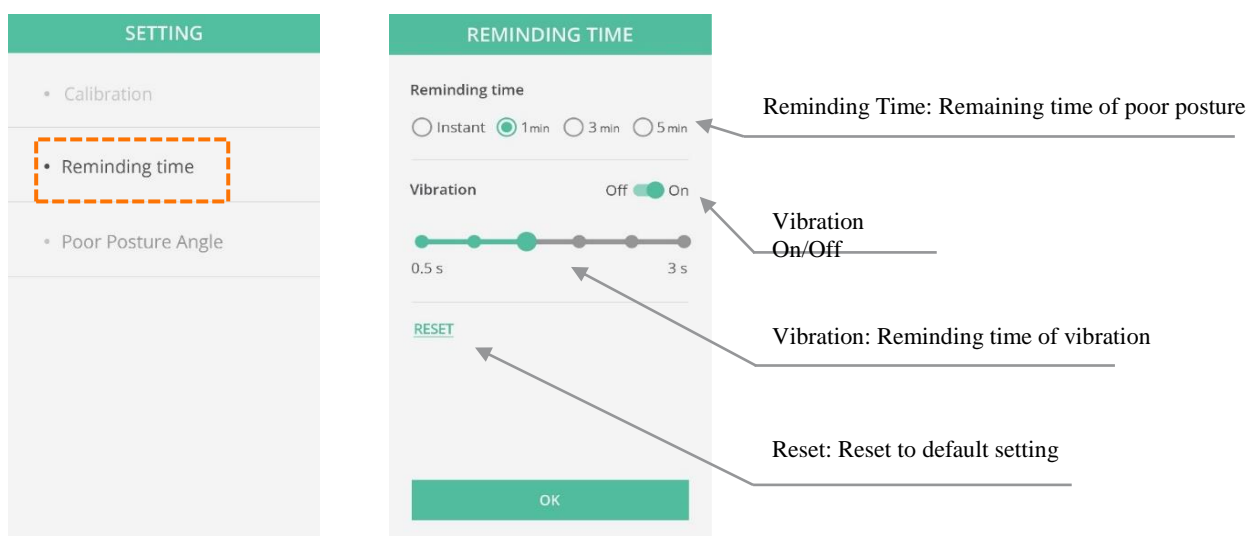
SETTING

• Calibration

• Reminding time

• Poor Posture Angle

REMINDING TIME

Reminding time

Instant 1min 3min 5min

Vibration Off On

0.5 s 3 s

RESET

OK

Reminding Time: Remaining time of poor posture

Vibration On/Off

Vibration: Reminding time of vibration

Reset: Reset to default setting